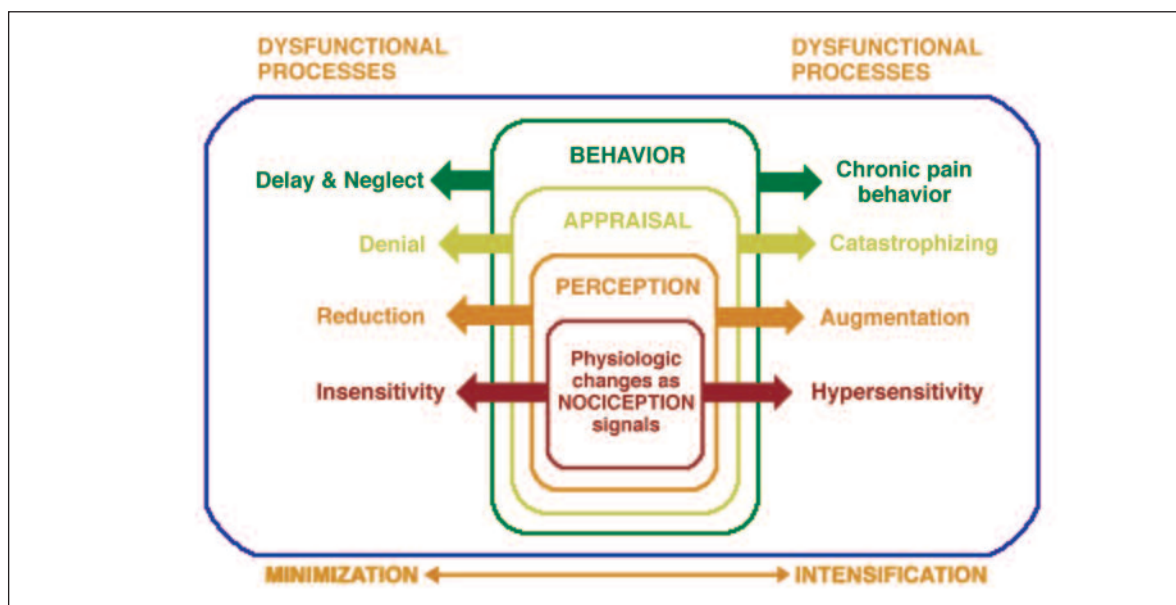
DYSFUNCTIONAL PROCESSES

DYSFUNCTIONAL PROCESSES

BEHAVIOR

Delay & Neglect

Chronic pain behavior

APPRAISAL

Denial

Catastrophizing

PERCEPTION

Reduction

Augmentation

Physiologic changes as NOCICEPTION signals

Insensitivity

Hypersensitivity

MINIMIZATION

INTENSIFICATION